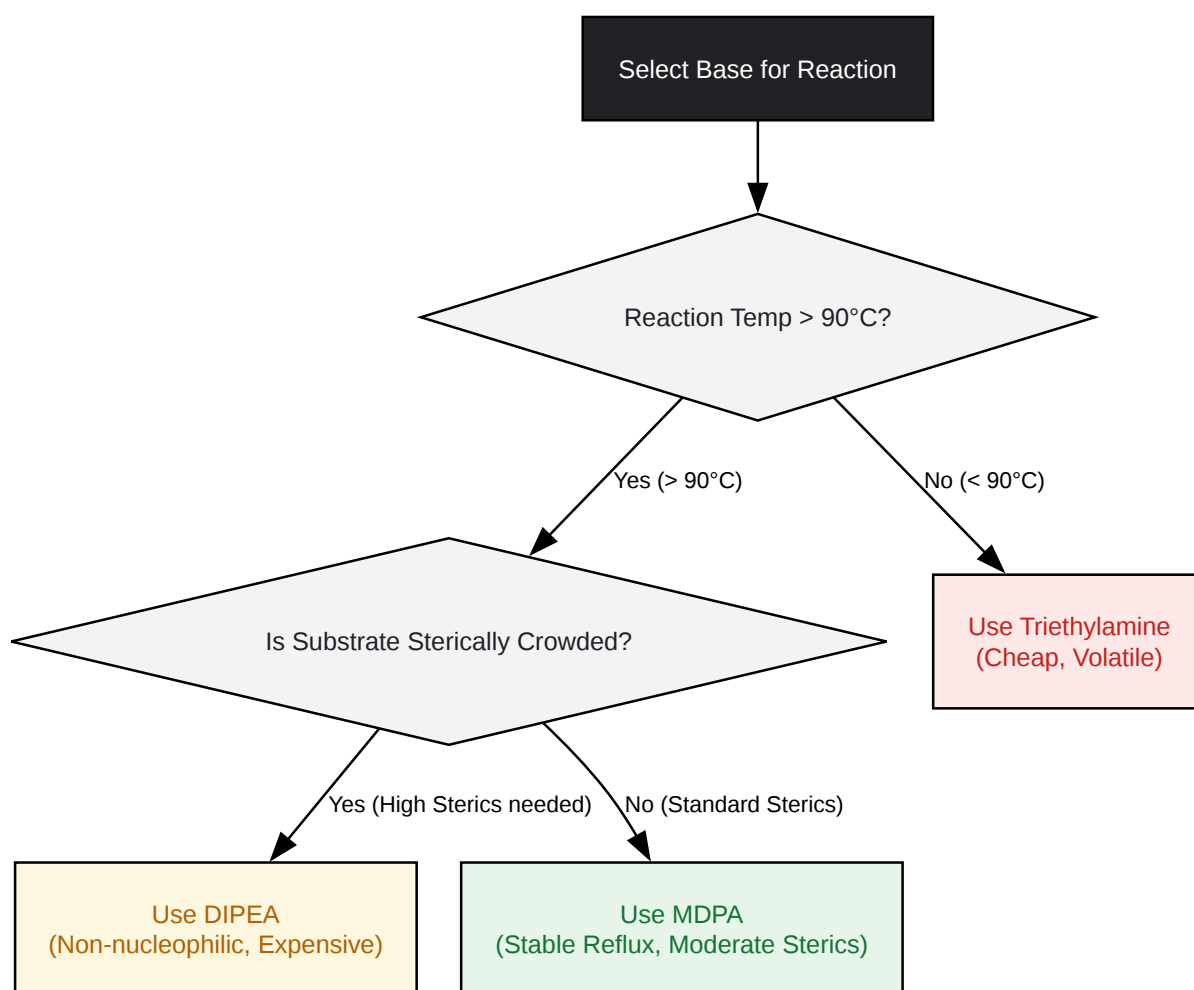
Select Base for Reaction

Reaction Temp > 90°C?

Yes (> 90°C)

No (< 90°C)

Is Substrate Sterically Crowded?

Use Triethylamine
(Cheap, Volatile)

Yes (High Sterics needed)

No (Standard Sterics)

Use DIPEA
(Non-nucleophilic, Expensive)

Use MDPA
(Stable Reflux, Moderate Sterics)